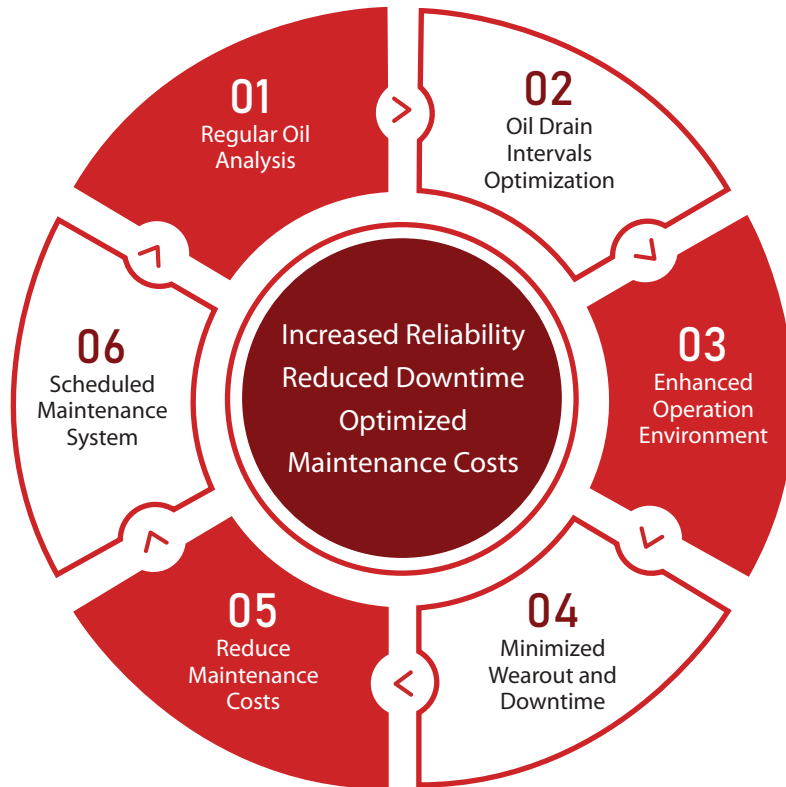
01
Regular Oil Analysis

02
Oil Drain Intervals Optimization

03
Enhanced Operation Environment

04
Minimized Wearout and Downtime

05
Reduce Maintenance Costs

06
Scheduled Maintenance System

Increased Reliability
Reduced Downtime
Optimized Maintenance Costs